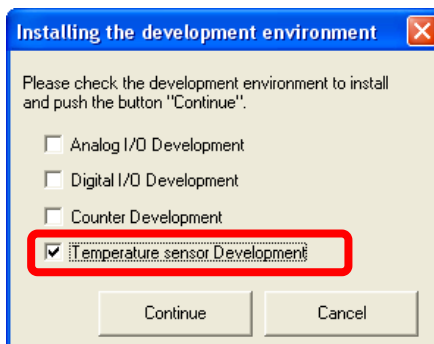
Installing the development environment

Please check the development environment to install and push the button "Continue".

Analog I/O Development

Digital I/O Development

Counter Development

Temperature sensor Development

Continue

Cancel